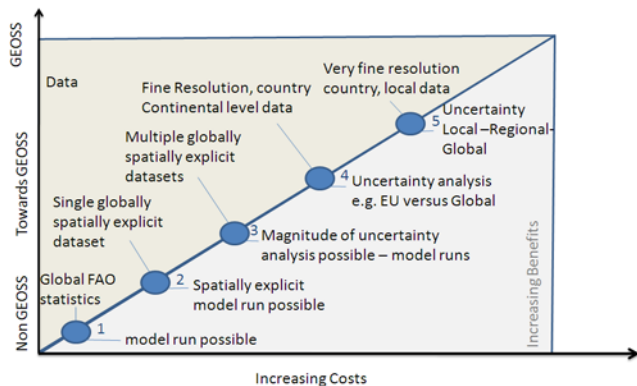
GEOSS

Towards GEOSS

Non GEOSS

Data

Very fine resolution country, local data

Fine Resolution, country Continental level data

Multiple globally spatially explicit datasets

Single globally spatially explicit dataset

Global FAO statistics

5 Uncertainty Local –Regional-Global

4 Uncertainty analysis e.g. EU versus Global

3 Magnitude of uncertainty analysis possible – model runs

2 Spatially explicit model run possible

1 model run possible

Increasing Benefits

Increasing Costs